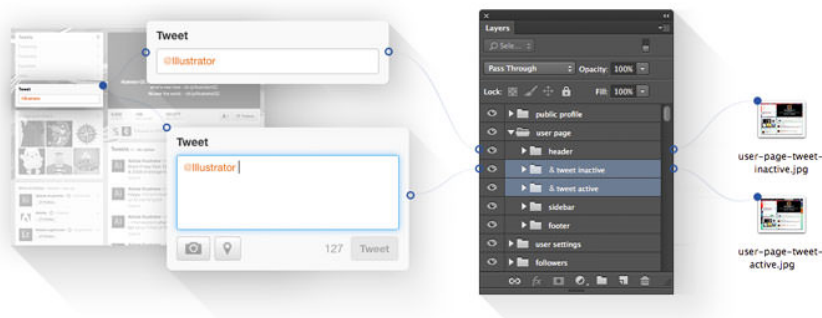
Tweet

@Illustrator

Tweet

@Illustrator

127 Tweet

Layers

Sele...

Pass Through Opacity: 100%

Lock: Fill: 100%

public profile

user page

header

& tweet inactive

& tweet active

sidebar

footer

user settings

followers

user-page-tweet-inactive.jpg

user-page-tweet-active.jpg